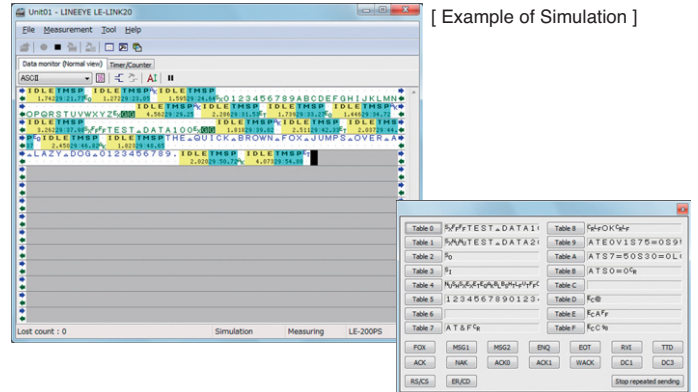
Unit01 - LINEEYE LE-LINK20

File Measurement Tool Help

Data monitor (Normal view) Timer/Counter

ASCII

[ Example of Simulation ]

IDLE TMSP IDLE TMSP IDLE TMSP
0123456789ABCDEFGHIJKLMN
OPQRSTUVWXYZ IDLE TMSP IDLE TMSP IDLE TMSP
IDLE TMSP IDLE TMSP IDLE TMSP
TEST_DATA100
IDLE TMSP IDLE TMSP THE_QUICK_BROWN_FOX_JUMPS_OVER_A
LAZY_DOG_0123456789. IDLE TMSP IDLE TMSP

Lost count : 0 Simulation Measuring LE-200PS

| | | | |
|---|---|---|---|
| Table 0 | TEST_DATA1 | Table 8 | OK |
| Table 1 | TEST_DATA2 | Table 9 | ATE0V1S75=0S9 |
| Table 2 | | Table A | ATS7=50S30=0L |
| Table 3 | | Table B | ATS0=0 |
| Table 4 | | Table C | |
| Table 5 | 1234567890123 | Table D | |
| Table 6 | | Table E | |
| Table 7 | AT&F | Table F | |

FOX MSG1 MSG2 ENQ EOT RVI TTD
ACK NAK ACK0 ACK1 WACK DC1 DC3
RS/CS ER/CD Stop repeated sending